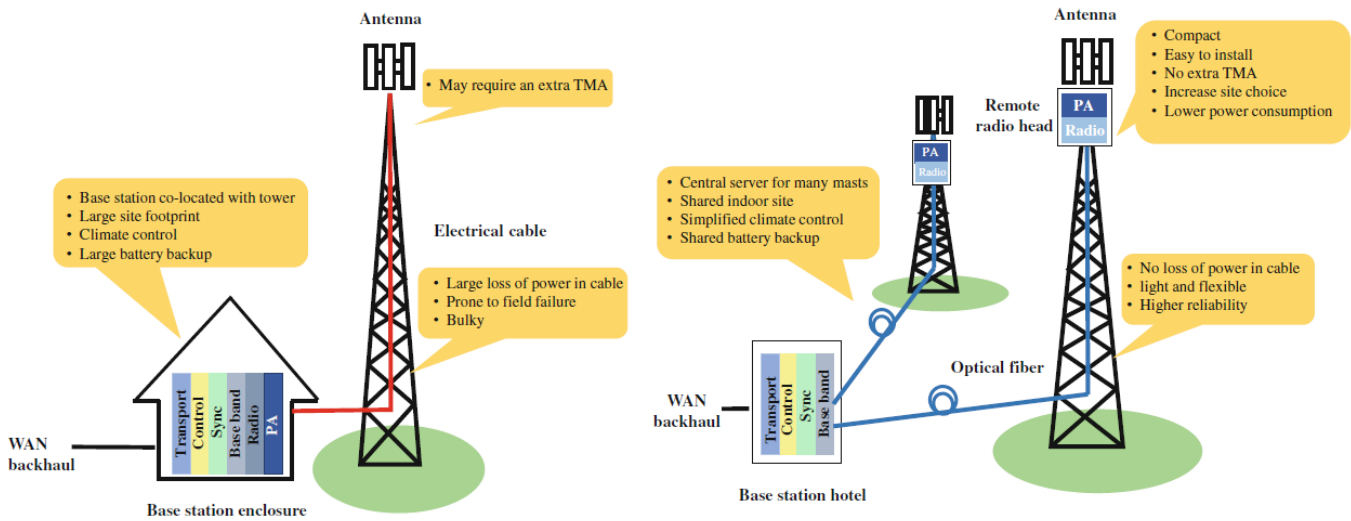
Antenna

• May require an extra TMA

• Base station co-located with tower
• Large site footprint
• Climate control
• Large battery backup

Electrical cable

• Large loss of power in cable
• Prone to field failure
• Bulky

Transport
Control
Sync
Base band
Radio
PA

WAN backhaul

Base station enclosure

Antenna

• Compact
• Easy to install
• No extra TMA
• Increase site choice
• Lower power consumption

Remote radio head

PA
Radio

PA
Radio

• Central server for many masts
• Shared indoor site
• Simplified climate control
• Shared battery backup

• No loss of power in cable
• light and flexible
• Higher reliability

Optical fiber

WAN backhaul

Transport
Control
Sync
Base band

Base station hotel